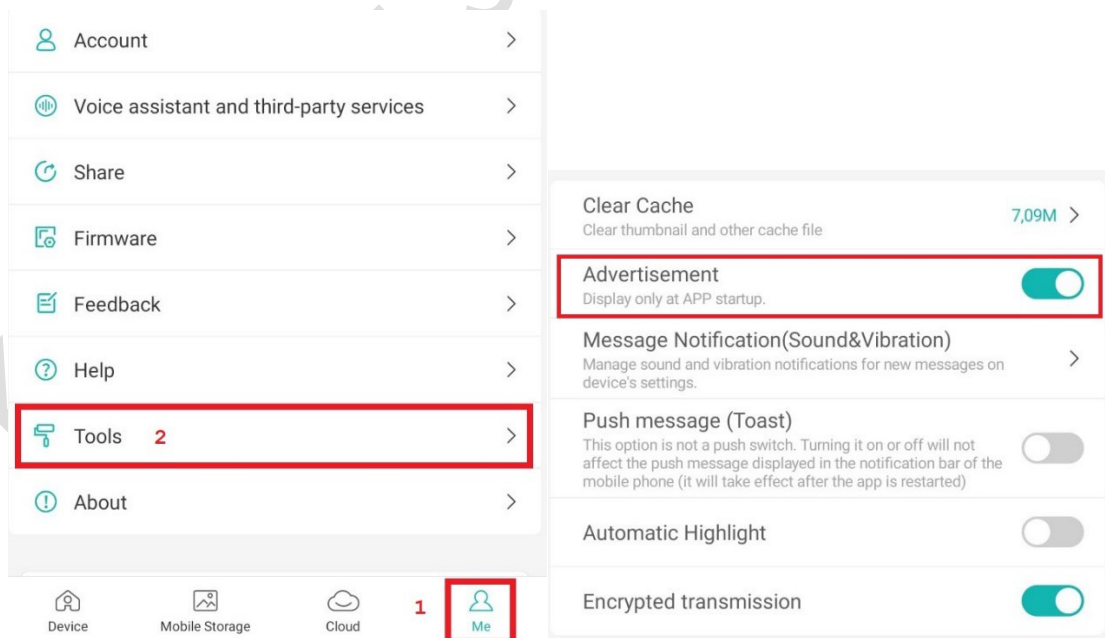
Account

Voice assistant and third-party services

Share

Firmware

Feedback

Help

Tools 2

About

Device Mobile Storage Cloud 1 Me

Clear Cache
Clear thumbnail and other cache file
7,09M

Advertisement
Display only at APP startup.

Message Notification(Sound&Vibration)
Manage sound and vibration notifications for new messages on device's settings.

Push message (Toast)
This option is not a push switch. Turning it on or off will not affect the push message displayed in the notification bar of the mobile phone (it will take effect after the app is restarted)

Automatic Highlight

Encrypted transmission